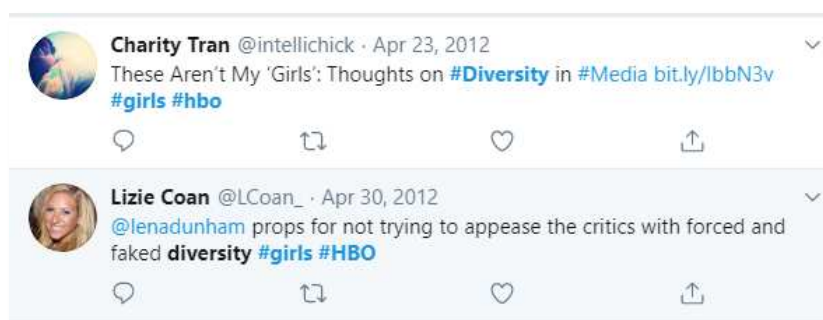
Charity Tran @intellichick · Apr 23, 2012
These Aren't My 'Girls': Thoughts on #Diversity in #Media bit.ly/IbbN3v #girls #hbo

Lizie Coan @LCoan_ · Apr 30, 2012
@lenadunham props for not trying to appease the critics with forced and faked diversity #girls #HBO